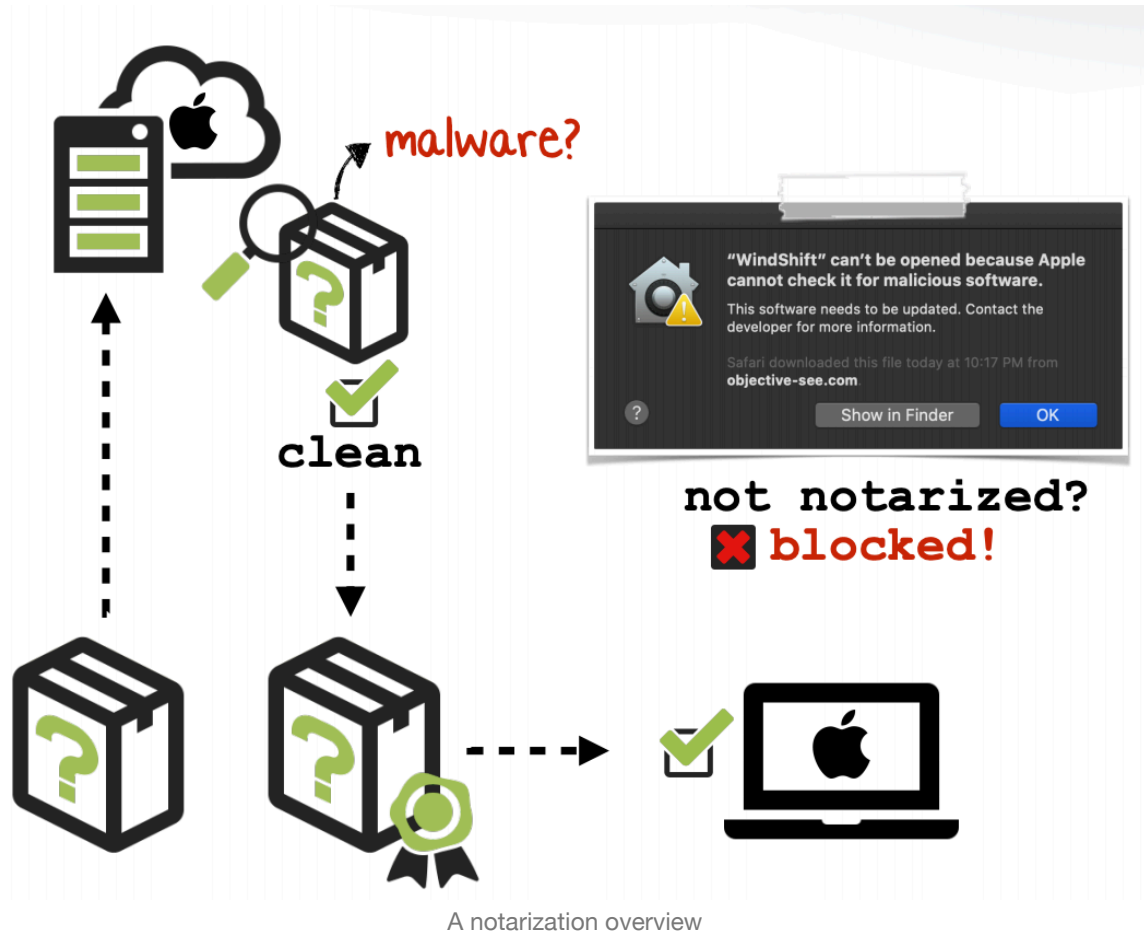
malware?

clean

“WindShift” can’t be opened because Apple cannot check it for malicious software.

This software needs to be updated. Contact the developer for more information.

Safari downloaded this file today at 10:17 PM from objective-see.com.

?

Show in Finder

OK

not notarized?

blocked!

A notarization overview